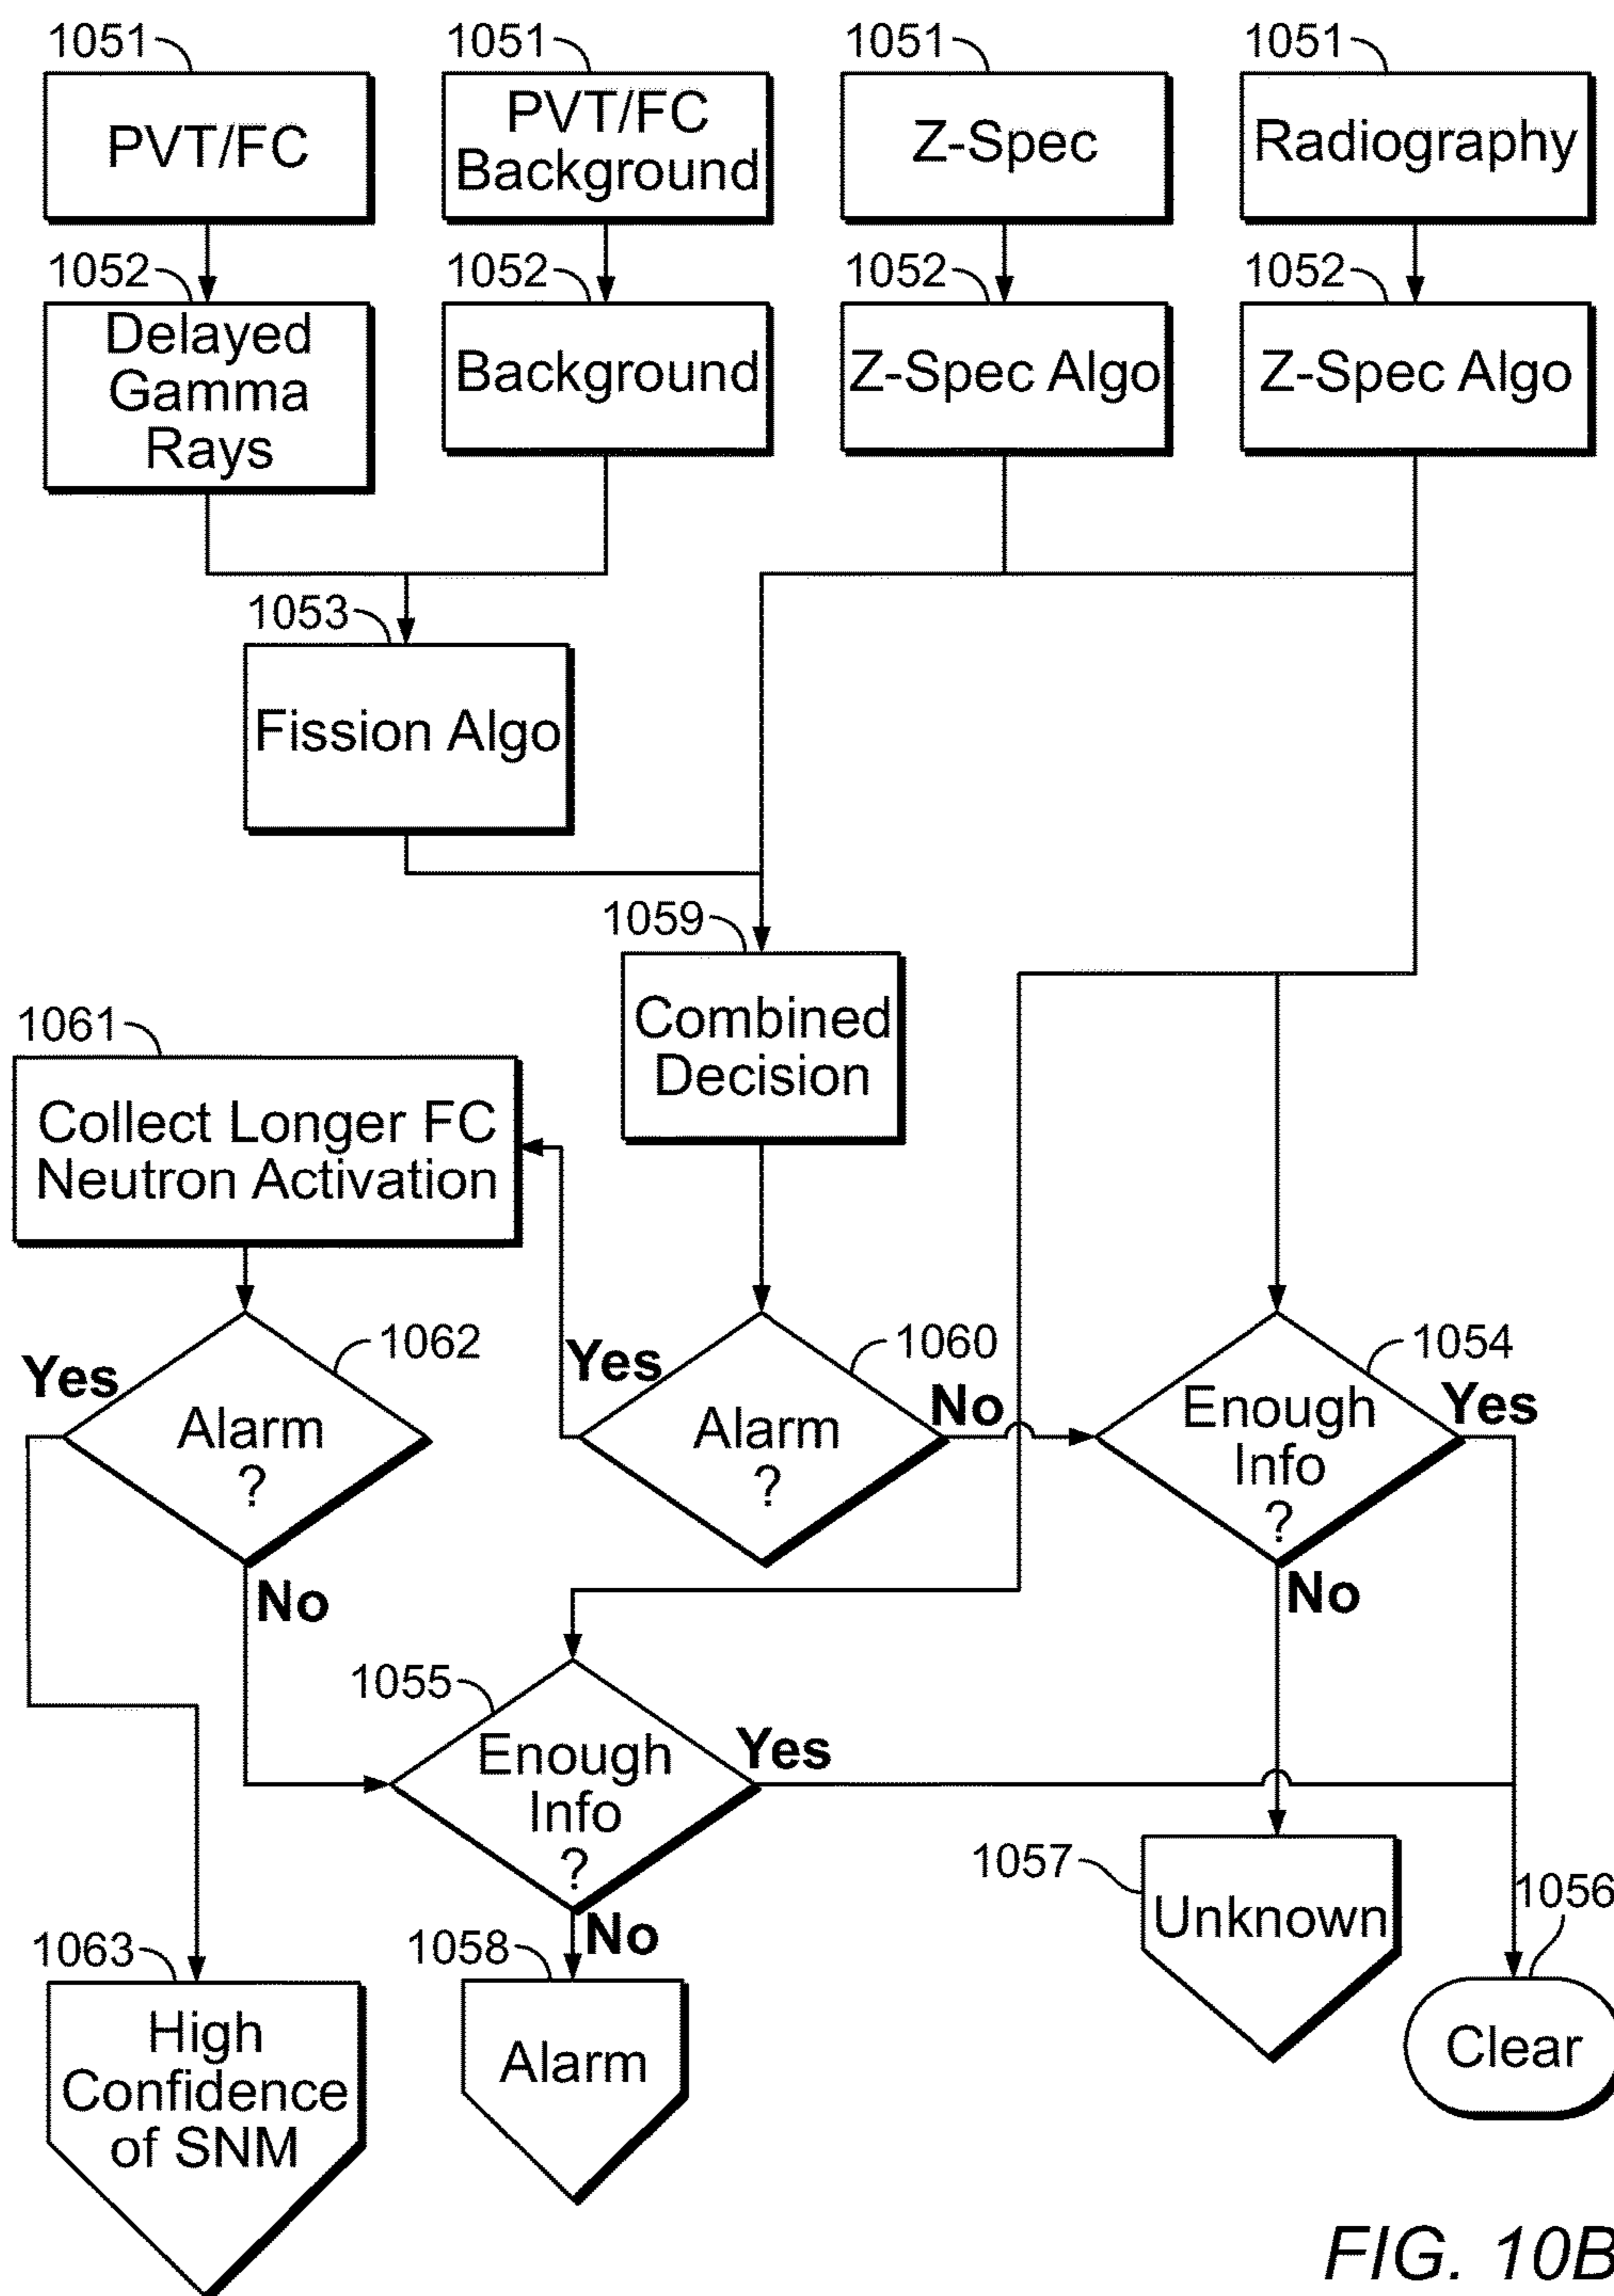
1051
PVT/FC

1051
PVT/FC Background

1051
Z-Spec

1051
Radiography

1052
Delayed Gamma Rays

1052
Background

1052
Z-Spec Algo

1052
Z-Spec Algo

1053
Fission Algo

1059
Combined Decision

1061
Collect Longer FC Neutron Activation

Yes
1062
Alarm ?
No

Yes
1060
Alarm ?
No

1054
Enough Info ?
Yes
No

1055
Enough Info ?
Yes
No

1057
Unknown

1056
Clear

1063
High Confidence of SNM

1058
Alarm

FIG. 10B